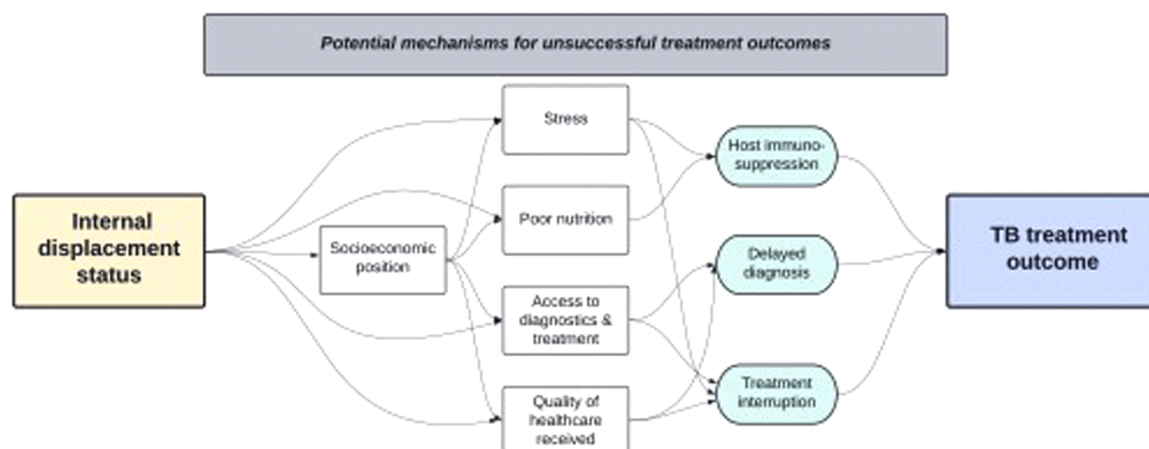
Potential mechanisms for unsuccessful treatment outcomes

Internal displacement status

Socioeconomic position

Stress

Poor nutrition

Access to diagnostics & treatment

Quality of healthcare received

Host immunosuppression

Delayed diagnosis

Treatment interruption

TB treatment outcome